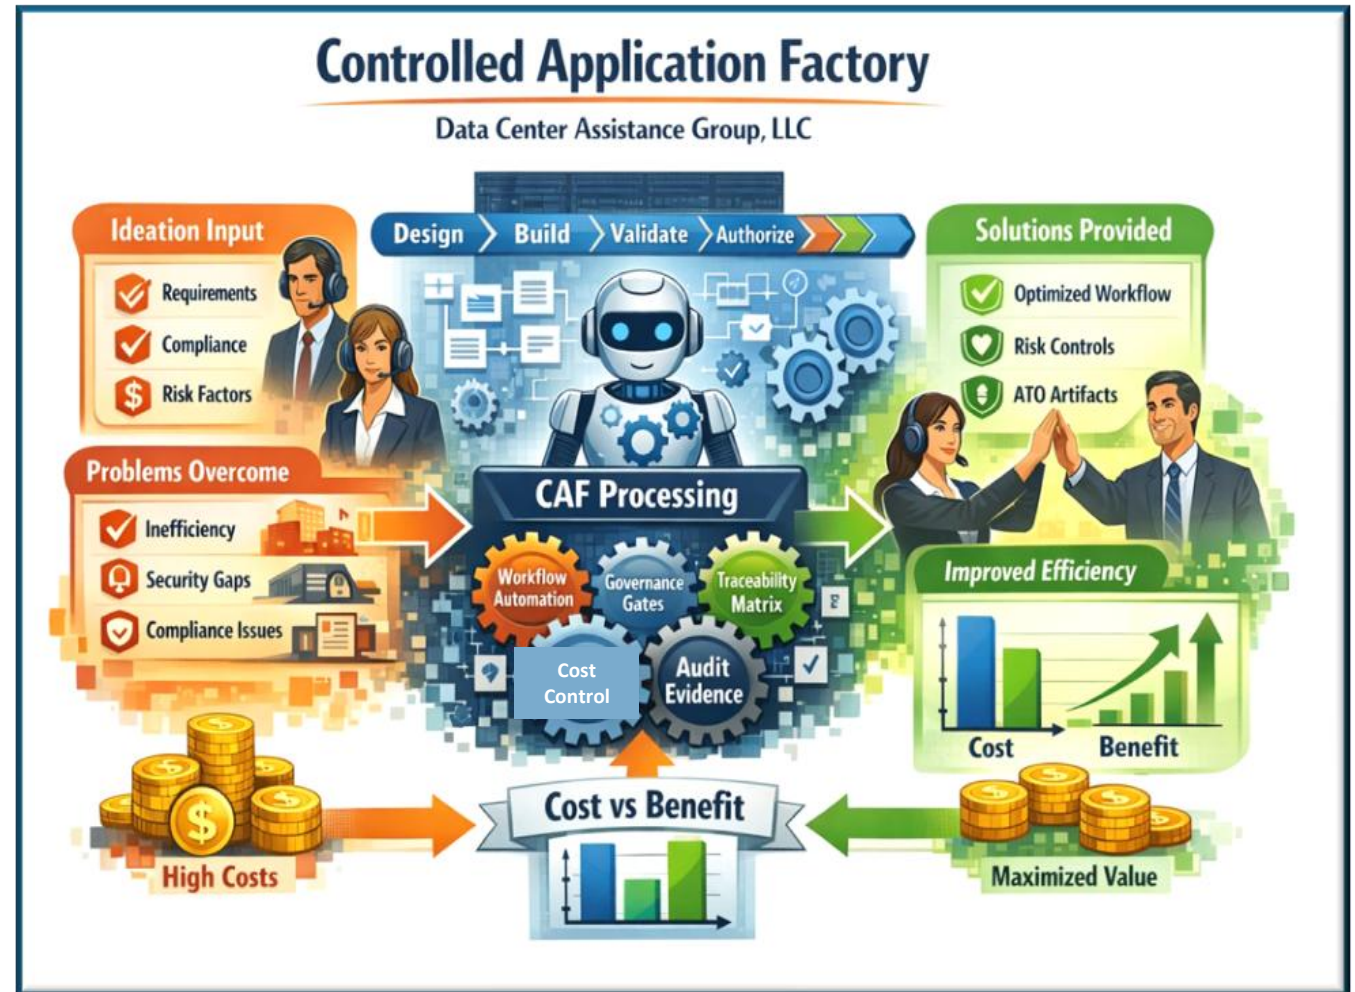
Controlled Application Factory

Data Center Assistance Group, LLC

Ideation Input

Requirements

Compliance

Risk Factors

Design

Build

Validate

Authorize

Solutions Provided

Optimized Workflow

Risk Controls

ATO Artifacts

Problems Overcome

Inefficiency

Security Gaps

Compliance Issues

CAF Processing

Workflow Automation

Governance Gates

Traceability Matrix

Cost Control

Audit Evidence

Improved Efficiency

Cost

Benefit

Cost vs Benefit

High Costs

Maximized Value